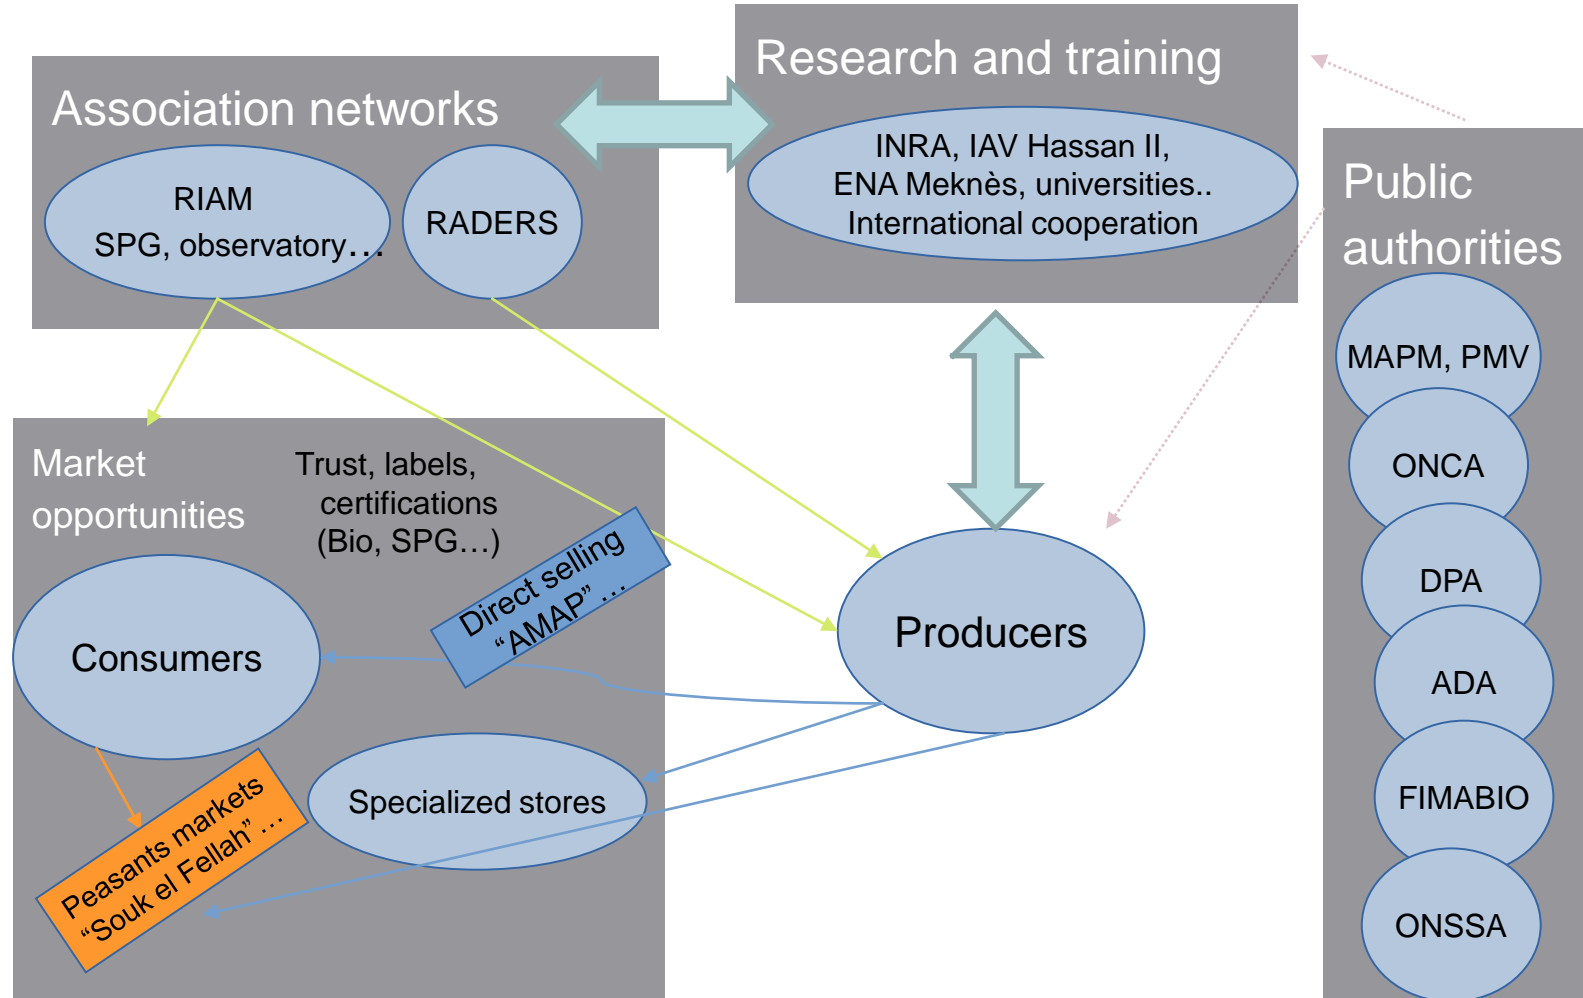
Association networks

RIAM
SPG, observatory…

RADERS

Research and training

INRA, IAV Hassan II,
ENA Meknès, universities..
International cooperation

Public authorities

MAPM, PMV

ONCA

DPA

ADA

FIMABIO

ONSSA

Market opportunities

Trust, labels, certifications (Bio, SPG…)

Direct selling
“AMAP” …

Consumers

Producers

Specialized stores

Peasants markets
“Souk el Fellah” …